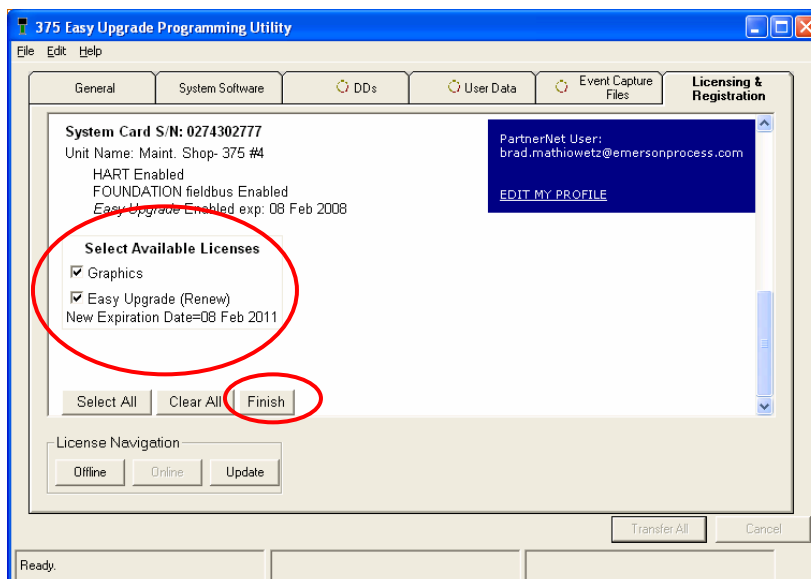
375 Easy Upgrade Programming Utility

File Edit Help

General | System Software | DDs | User Data | Event Capture Files | Licensing & Registration

System Card S/N: 0274302777
Unit Name: Maint. Shop- 375 #4
HART Enabled
FOUNDATION fieldbus Enabled
Easy Upgrade Enabled exp: 08 Feb 2008

PartnerNet User:
brad.mathiowetz@emersonprocess.com

EDIT MY PROFILE

Select Available Licenses
☑ Graphics
☑ Easy Upgrade (Renew)
New Expiration Date=08 Feb 2011

Select All | Clear All | Finish

License Navigation
Offline | Online | Update

Transfer All | Cancel

Ready.